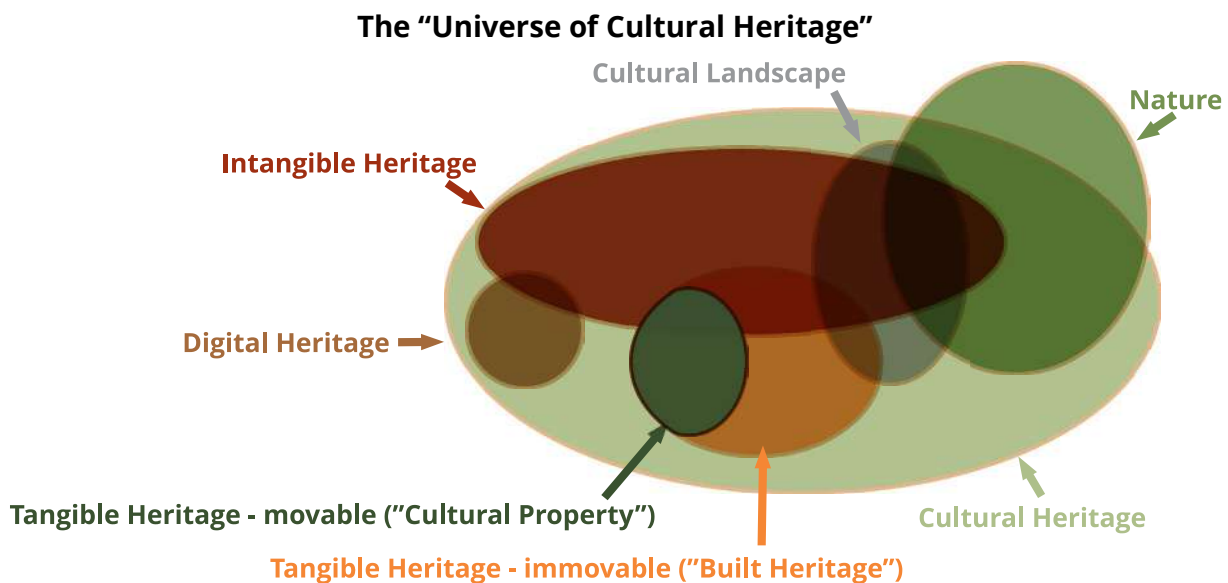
The "Universe of Cultural Heritage"

Cultural Landscape

Nature

Intangible Heritage

Digital Heritage

Tangible Heritage - movable ("Cultural Property")

Cultural Heritage

Tangible Heritage - immovable ("Built Heritage")